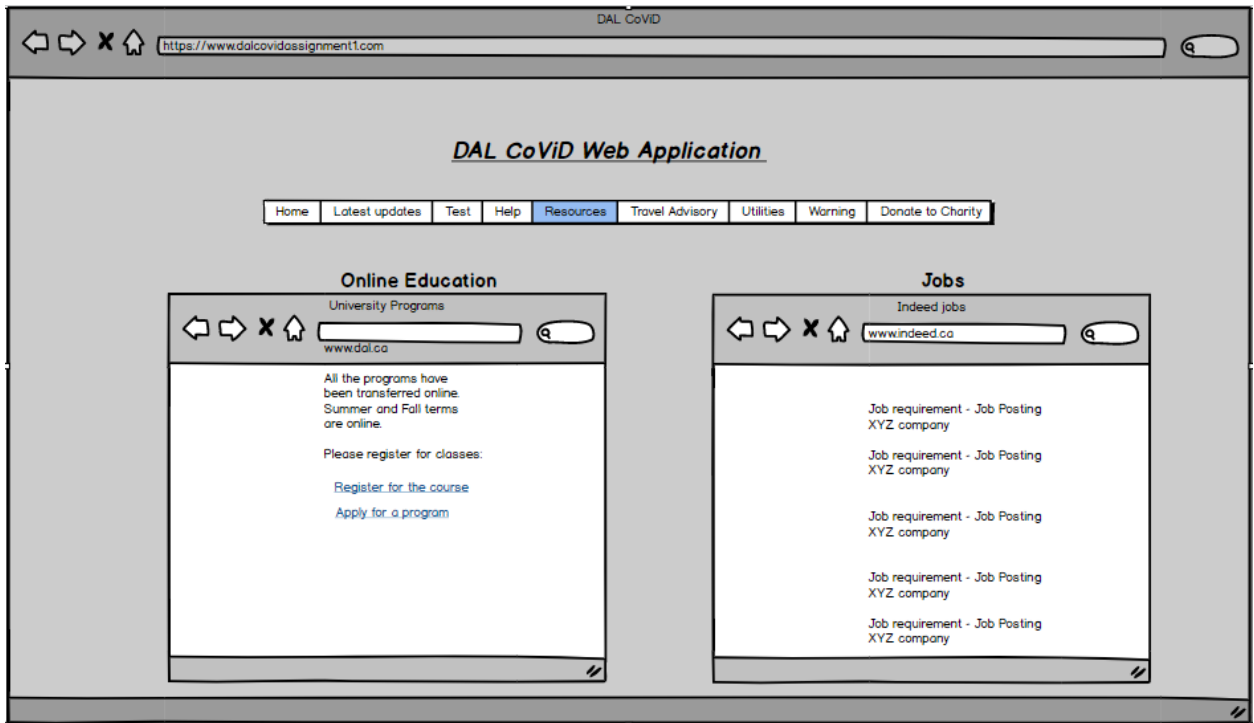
DAL CoViD

https://www.dalcovidassignment1.com

DAL CoViD Web Application

| Home | Latest updates | Test | Help | Resources | Travel Advisory | Utilities | Warning | Donate to Charity |
|---|---|---|---|---|---|---|---|---|

Online Education

University Programs

www.dal.ca

All the programs have been transferred online. Summer and Fall terms are online.

Please register for classes:

Register for the course

Apply for a program

Jobs

Indeed jobs

www.indeed.ca

Job requirement - Job Posting
XYZ company

Job requirement - Job Posting
XYZ company

Job requirement - Job Posting
XYZ company

Job requirement - Job Posting
XYZ company

Job requirement - Job Posting
XYZ company